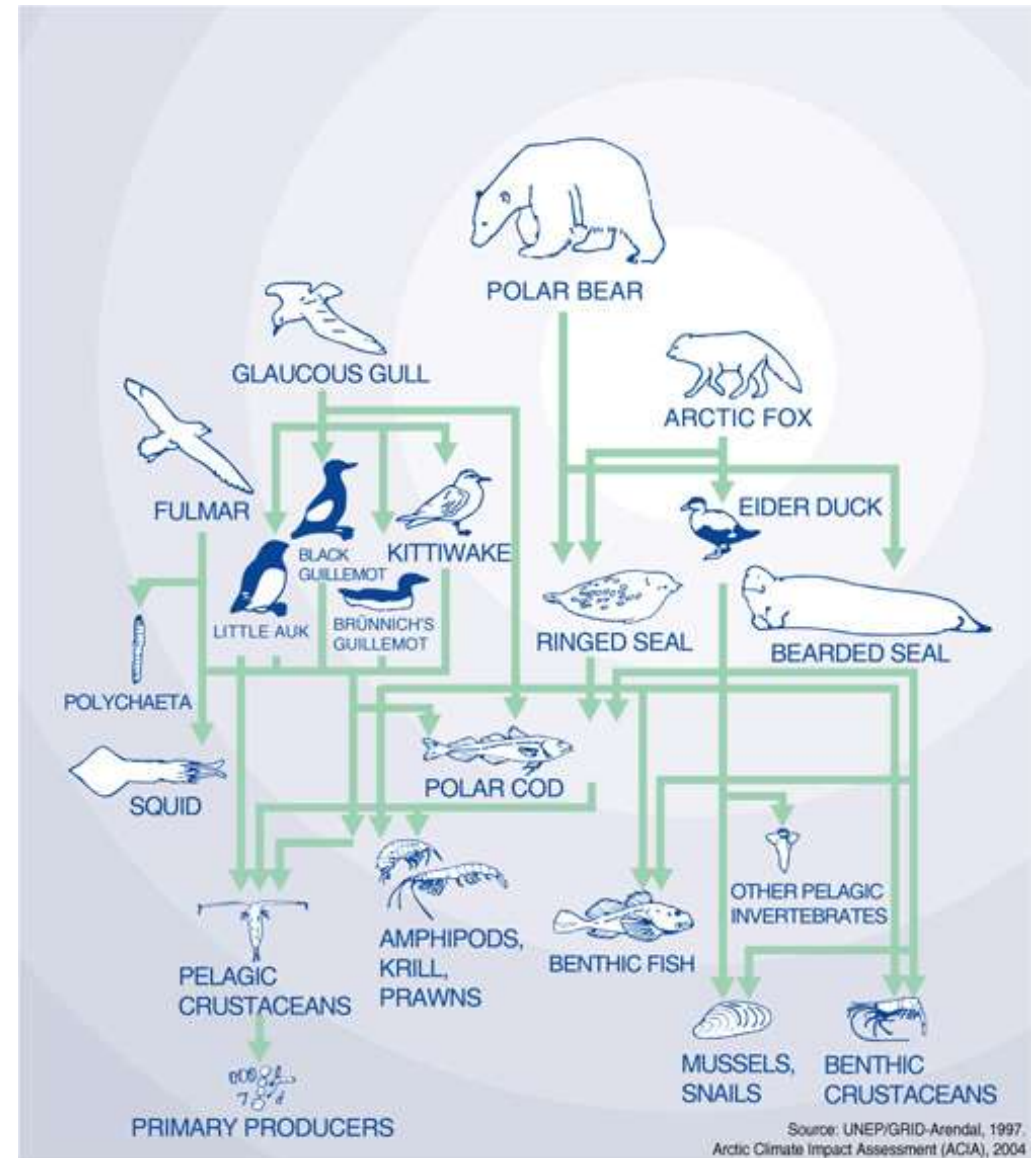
POLAR BEAR

GLAUCOUS GULL

ARCTIC FOX

FULMAR

BLACK GUILLEMOT

KITTIWAKE

EIDER DUCK

LITTLE AUK

BRÜNNICH'S GUILLEMOT

RINGED SEAL

BEARDED SEAL

POLYCHAETA

SQUID

POLAR COD

OTHER PELAGIC INVERTEBRATES

AMPHIPODS, KRILL, PRAWNS

BENTHIC FISH

PELAGIC CRUSTACEANS

MUSSELS, SNAILS

BENTHIC CRUSTACEANS

PRIMARY PRODUCERS

Source: UNEP/GRID-Arendal, 1997.
Arctic Climate Impact Assessment (ACIA), 2004